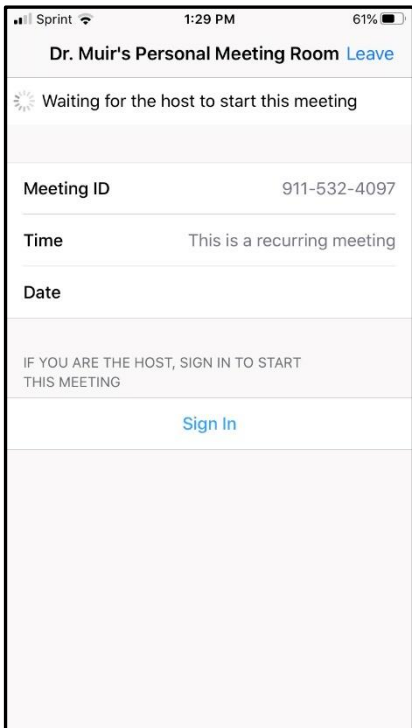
Sprint 1:29 PM 61%

Dr. Muir's Personal Meeting Room Leave

Waiting for the host to start this meeting

| | |
|---|---|
| Meeting ID | 911-532-4097 |
| Time | This is a recurring meeting |
| Date | |

IF YOU ARE THE HOST, SIGN IN TO START THIS MEETING

Sign In